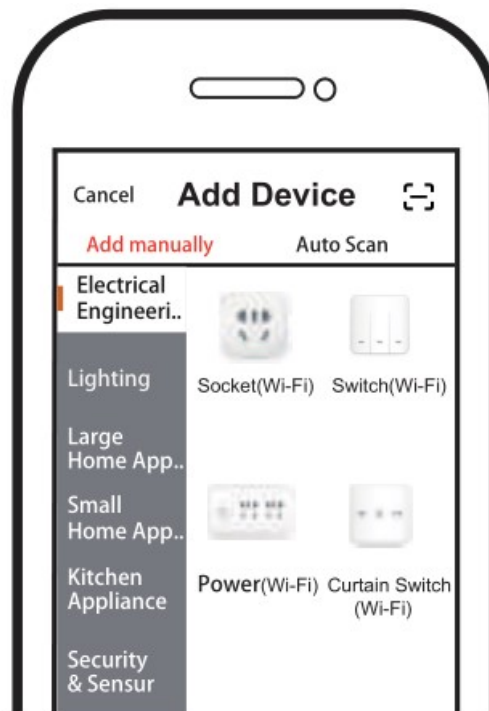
Cancel Add Device

Add manually Auto Scan

Electrical Engineeri..

Lighting

Large Home App..

Small Home App..

Kitchen Appliance

Security & Sensur

Socket(Wi-Fi)

Switch(Wi-Fi)

Power(Wi-Fi)

Curtain Switch (Wi-Fi)